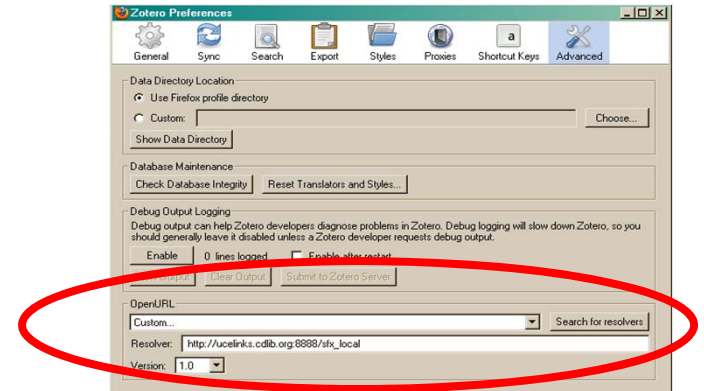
Zotero Preferences

General Sync Search Export Styles Proxies Shortcut Keys Advanced

Data Directory Location

Use Firefox profile directory

Custom:

Choose...

Show Data Directory

Database Maintenance

Check Database Integrity

Reset Translators and Styles...

Debug Output Logging

Debug output can help Zotero developers diagnose problems in Zotero. Debug logging will slow down Zotero, so you should generally leave it disabled unless a Zotero developer requests debug output.

Enable

0 lines logged

Enable after restart

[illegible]

Clear Output

Submit to Zotero Server

OpenURL

Custom...

Search for resolvers

Resolver: http://ucelinks.cdlib.org:8888/sfx_local

Version: 1.0